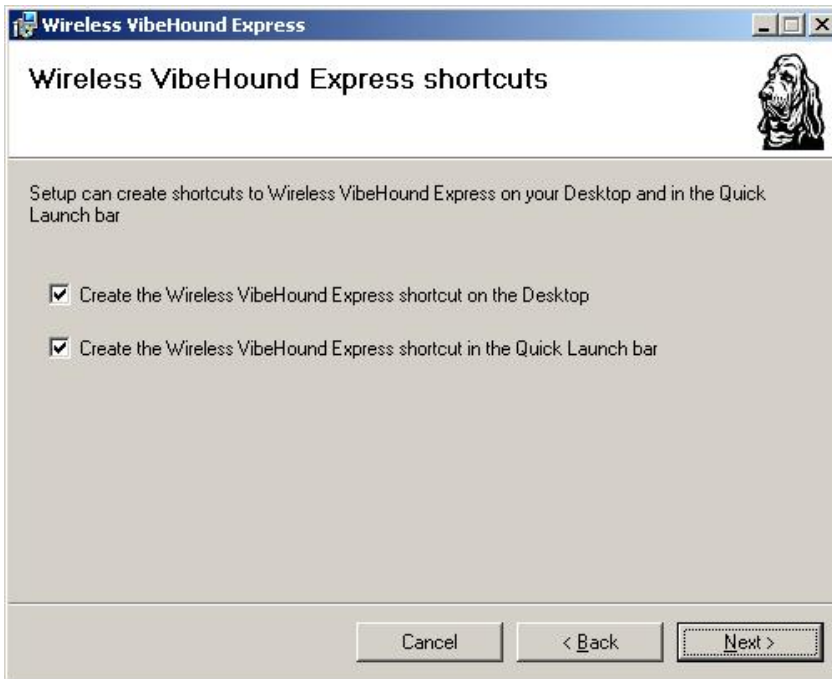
Wireless VibeHound Express

Wireless VibeHound Express shortcuts

Setup can create shortcuts to Wireless VibeHound Express on your Desktop and in the Quick Launch bar

☑ Create the Wireless VibeHound Express shortcut on the Desktop

☑ Create the Wireless VibeHound Express shortcut in the Quick Launch bar

Cancel
< Back
Next >